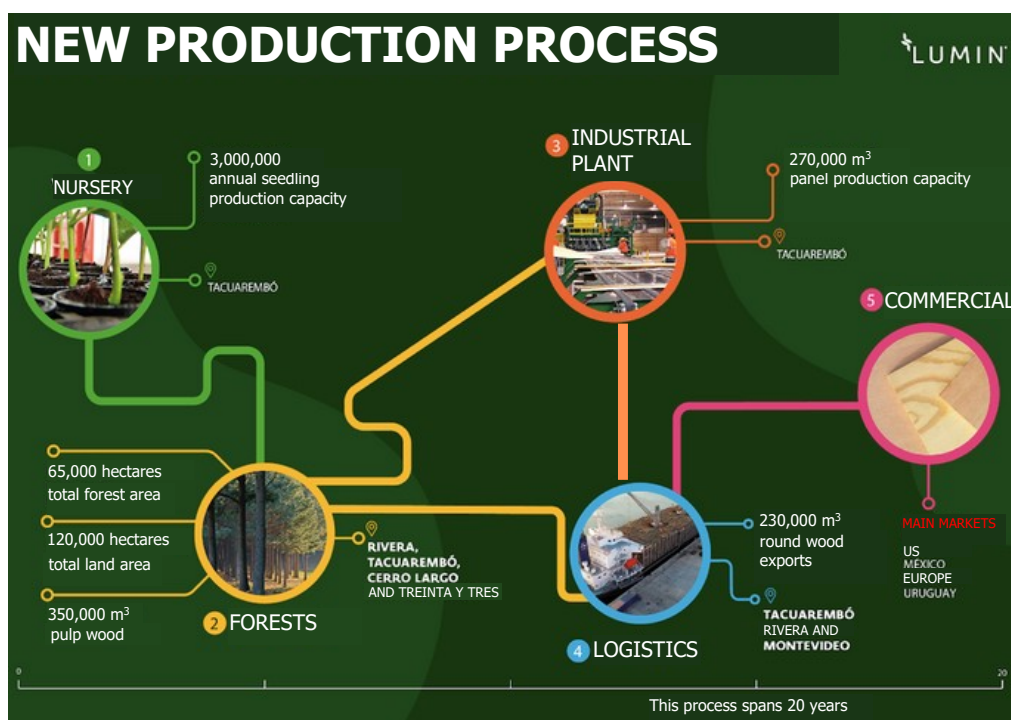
NEW PRODUCTION PROCESS

LUMIN

1 NURSERY

3,000,000 annual seedling production capacity

TACUAREMBÓ

3 INDUSTRIAL PLANT

270,000 $m^3$ panel production capacity

TACUAREMBÓ

5 COMMERCIAL

65,000 hectares total forest area

120,000 hectares total land area

350,000 $m^3$ pulp wood

2 FORESTS

RIVERA, TACUAREMBÓ, CERRO LARGO AND TREINTA Y TRES

230,000 $m^3$ round wood exports

TACUAREMBÓ RIVERA AND MONTEVIDEO

4 LOGISTICS

MAIN MARKETS

US
MEXICO
EUROPE
URUGUAY

0

20

This process spans 20 years